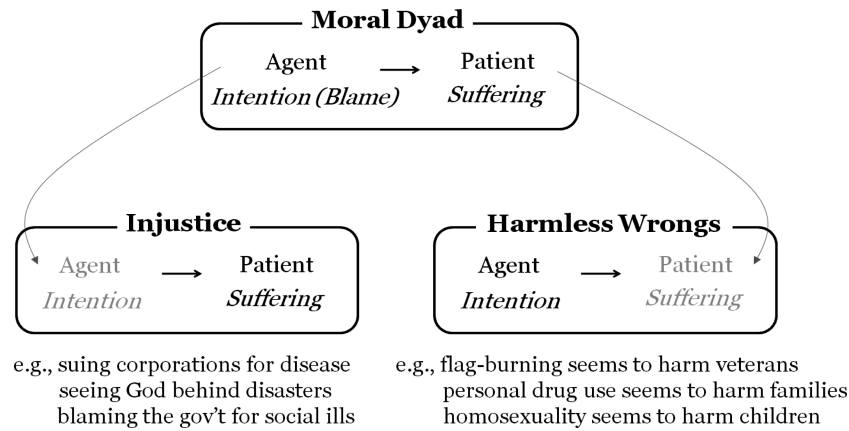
Moral Dyad

Agent
Intention (Blame)

Patient
Suffering

Injustice

Agent
Intention

Patient
Suffering

e.g., suing corporations for disease
seeing God behind disasters
blaming the gov't for social ills

Harmless Wrongs

Agent
Intention

Patient
Suffering

e.g., flag-burning seems to harm veterans
personal drug use seems to harm families
homosexuality seems to harm children